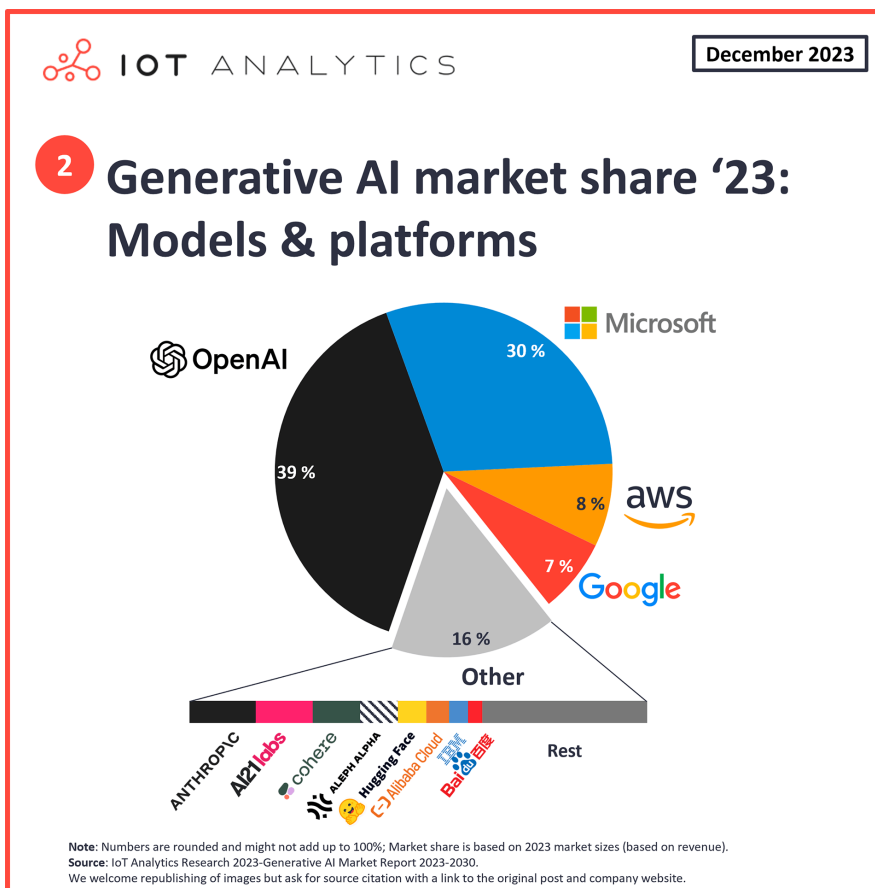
IOT ANALYTICS

December 2023

2 Generative AI market share ‘23: Models & platforms

OpenAI
39 %

Microsoft
30 %

aws
8 %

Google
7 %

16 %
Other

ANTHROP\C
AI21labs
cohere
ALEPH ALPHA
Hugging Face
Alibaba Cloud
IBM
Bai百度
Rest

Note: Numbers are rounded and might not add up to 100%; Market share is based on 2023 market sizes (based on revenue).
Source: IoT Analytics Research 2023-Generative AI Market Report 2023-2030.
We welcome republishing of images but ask for source citation with a link to the original post and company website.